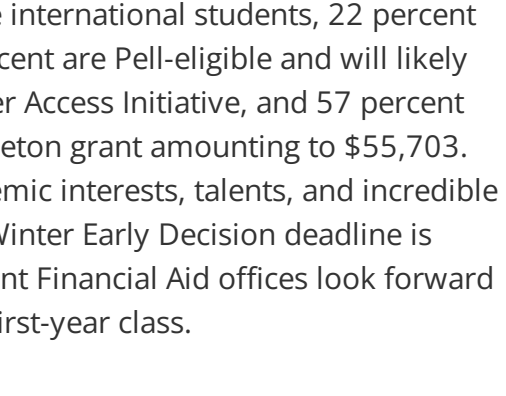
e international students, 22 percent cent are Pell-eligible and will likely er Access Initiative, and 57 percent eton grant amounting to \$55,703. emic interests, talents, and incredible Winter Early Decision deadline is nt Financial Aid offices look forward irst-year class.